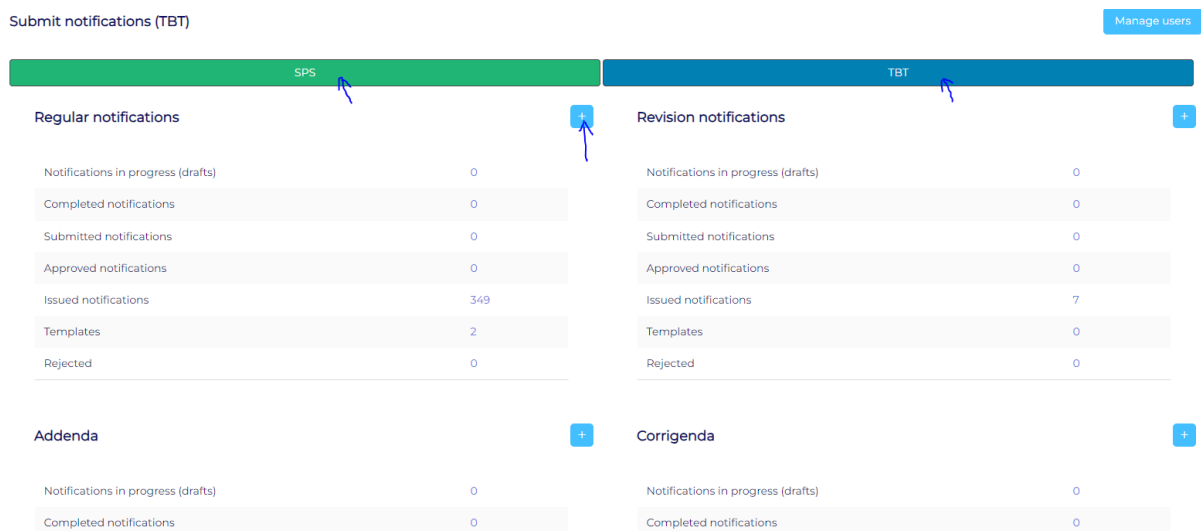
Submit notifications (TBT)

Manage users

SPS

TBT

Regular notifications

+

| | |
|---|---|
| Notifications in progress (drafts) | 0 |
| Completed notifications | 0 |
| Submitted notifications | 0 |
| Approved notifications | 0 |
| Issued notifications | 349 |
| Templates | 2 |
| Rejected | 0 |

Revision notifications

+

| | |
|---|---|
| Notifications in progress (drafts) | 0 |
| Completed notifications | 0 |
| Submitted notifications | 0 |
| Approved notifications | 0 |
| Issued notifications | 7 |
| Templates | 0 |
| Rejected | 0 |

Addenda

+

| | |
|---|---|
| Notifications in progress (drafts) | 0 |
| Completed notifications | 0 |

Corrigenda

+

| | |
|---|---|
| Notifications in progress (drafts) | 0 |
| Completed notifications | 0 |